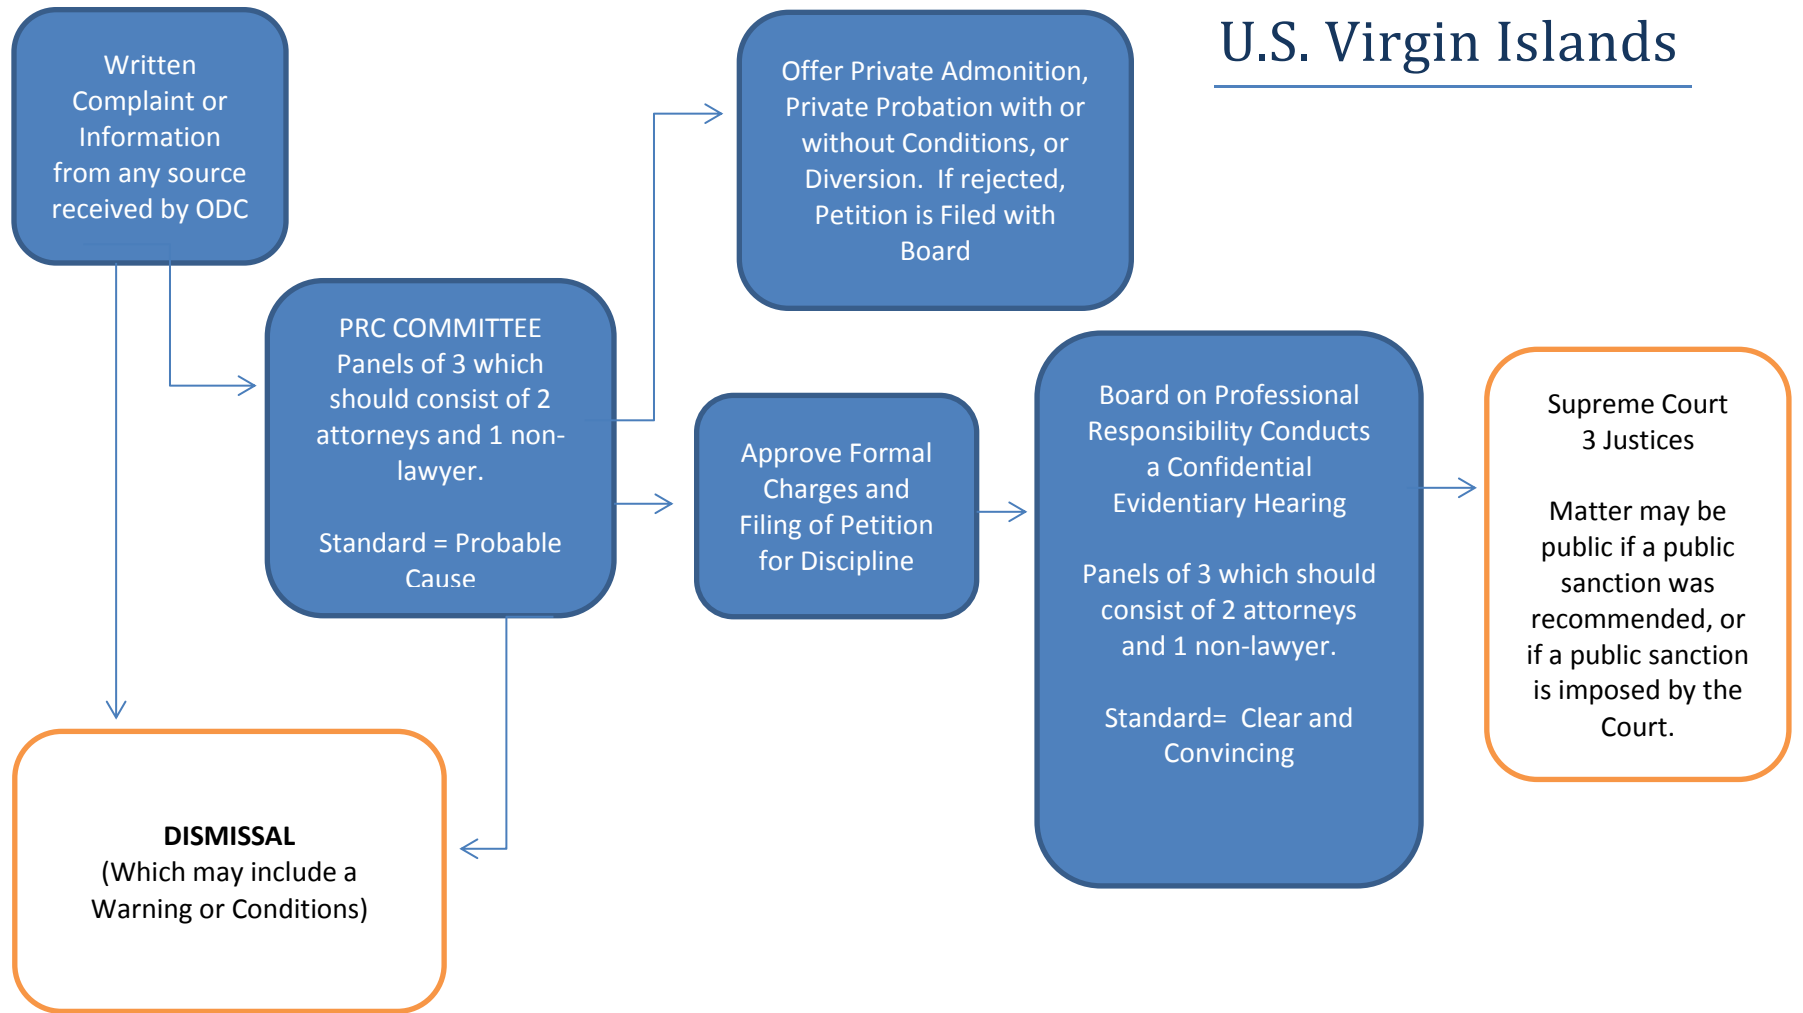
U.S. Virgin Islands

Written Complaint or Information from any source received by ODC

PRC COMMITTEE
Panels of 3 which should consist of 2 attorneys and 1 non-lawyer.

Standard = Probable Cause

Offer Private Admonition, Private Probation with or without Conditions, or Diversion. If rejected, Petition is Filed with Board

Approve Formal Charges and Filing of Petition for Discipline

Board on Professional Responsibility Conducts a Confidential Evidentiary Hearing

Panels of 3 which should consist of 2 attorneys and 1 non-lawyer.

Standard= Clear and Convincing

Supreme Court
3 Justices

Matter may be public if a public sanction was recommended, or if a public sanction is imposed by the Court.

**DISMISSAL**
(Which may include a Warning or Conditions)